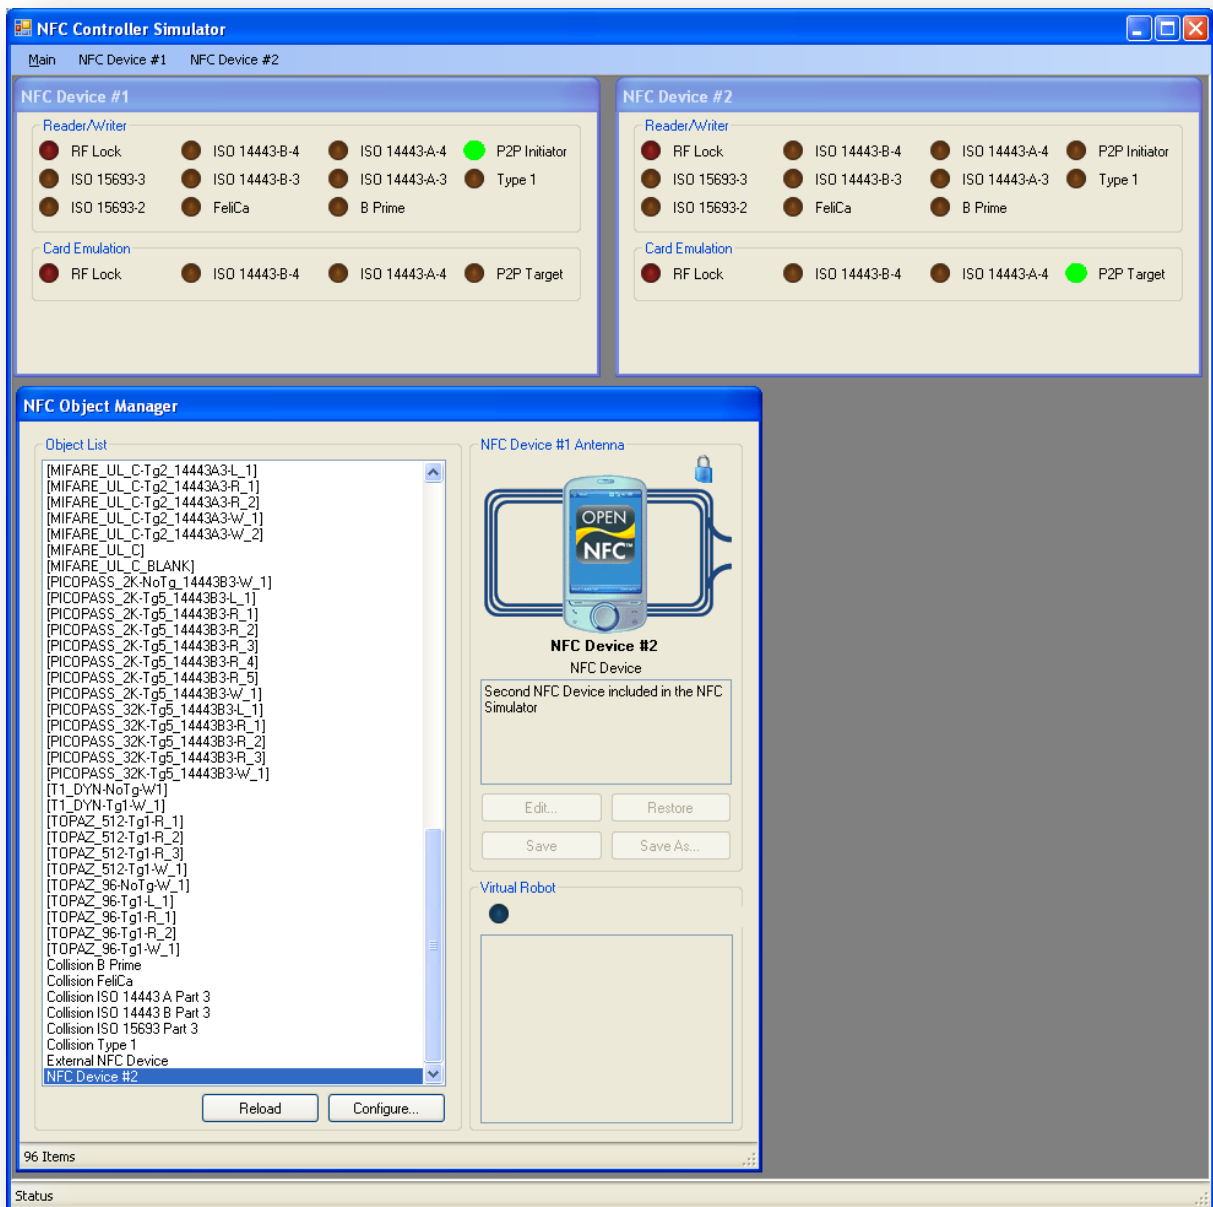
NFC Controller Simulator

Main NFC Device #1 NFC Device #2

NFC Device #1

Reader/Writer

RF Lock ISO 14443-B-4 ISO 14443-A-4 P2P Initiator
ISO 15693-3 ISO 14443-B-3 ISO 14443-A-3 Type 1
ISO 15693-2 FeliCa B Prime

Card Emulation

RF Lock ISO 14443-B-4 ISO 14443-A-4 P2P Target

NFC Device #2

Reader/Writer

RF Lock ISO 14443-B-4 ISO 14443-A-4 P2P Initiator
ISO 15693-3 ISO 14443-B-3 ISO 14443-A-3 Type 1
ISO 15693-2 FeliCa B Prime

Card Emulation

RF Lock ISO 14443-B-4 ISO 14443-A-4 P2P Target

NFC Object Manager

Object List

[MIFARE_UL_C-Tg2_14443A3-L_1]
[MIFARE_UL_C-Tg2_14443A3-R_1]
[MIFARE_UL_C-Tg2_14443A3-R_2]
[MIFARE_UL_C-Tg2_14443A3-W_1]
[MIFARE_UL_C-Tg2_14443A3-W_2]
[MIFARE_UL_C]
[MIFARE_UL_C_BLANK]
[PICOPASS_2K-NoTg_14443B3-W_1]
[PICOPASS_2K-Tg5_14443B3-L_1]
[PICOPASS_2K-Tg5_14443B3-R_1]
[PICOPASS_2K-Tg5_14443B3-R_2]
[PICOPASS_2K-Tg5_14443B3-R_3]
[PICOPASS_2K-Tg5_14443B3-R_4]
[PICOPASS_2K-Tg5_14443B3-R_5]
[PICOPASS_2K-Tg5_14443B3-W_1]
[PICOPASS_32K-Tg5_14443B3-L_1]
[PICOPASS_32K-Tg5_14443B3-R_1]
[PICOPASS_32K-Tg5_14443B3-R_2]
[PICOPASS_32K-Tg5_14443B3-R_3]
[PICOPASS_32K-Tg5_14443B3-W_1]
[T1_DYN-NoTg-W1]
[T1_DYN-Tg1-W_1]
[TOPAZ_512-Tg1-R_1]
[TOPAZ_512-Tg1-R_2]
[TOPAZ_512-Tg1-R_3]
[TOPAZ_512-Tg1-W_1]
[TOPAZ_96-NoTg-W_1]
[TOPAZ_96-Tg1-L_1]
[TOPAZ_96-Tg1-R_1]
[TOPAZ_96-Tg1-R_2]
[TOPAZ_96-Tg1-W_1]
Collision B Prime
Collision FeliCa
Collision ISO 14443 A Part 3
Collision ISO 14443 B Part 3
Collision ISO 15693 Part 3
Collision Type 1
External NFC Device
NFC Device #2

Reload Configure...

NFC Device #1 Antenna

OPEN NFC™

NFC Device #2
NFC Device

Second NFC Device included in the NFC Simulator

Edit... Restore
Save Save As...

Virtual Robot

96 Items

Status